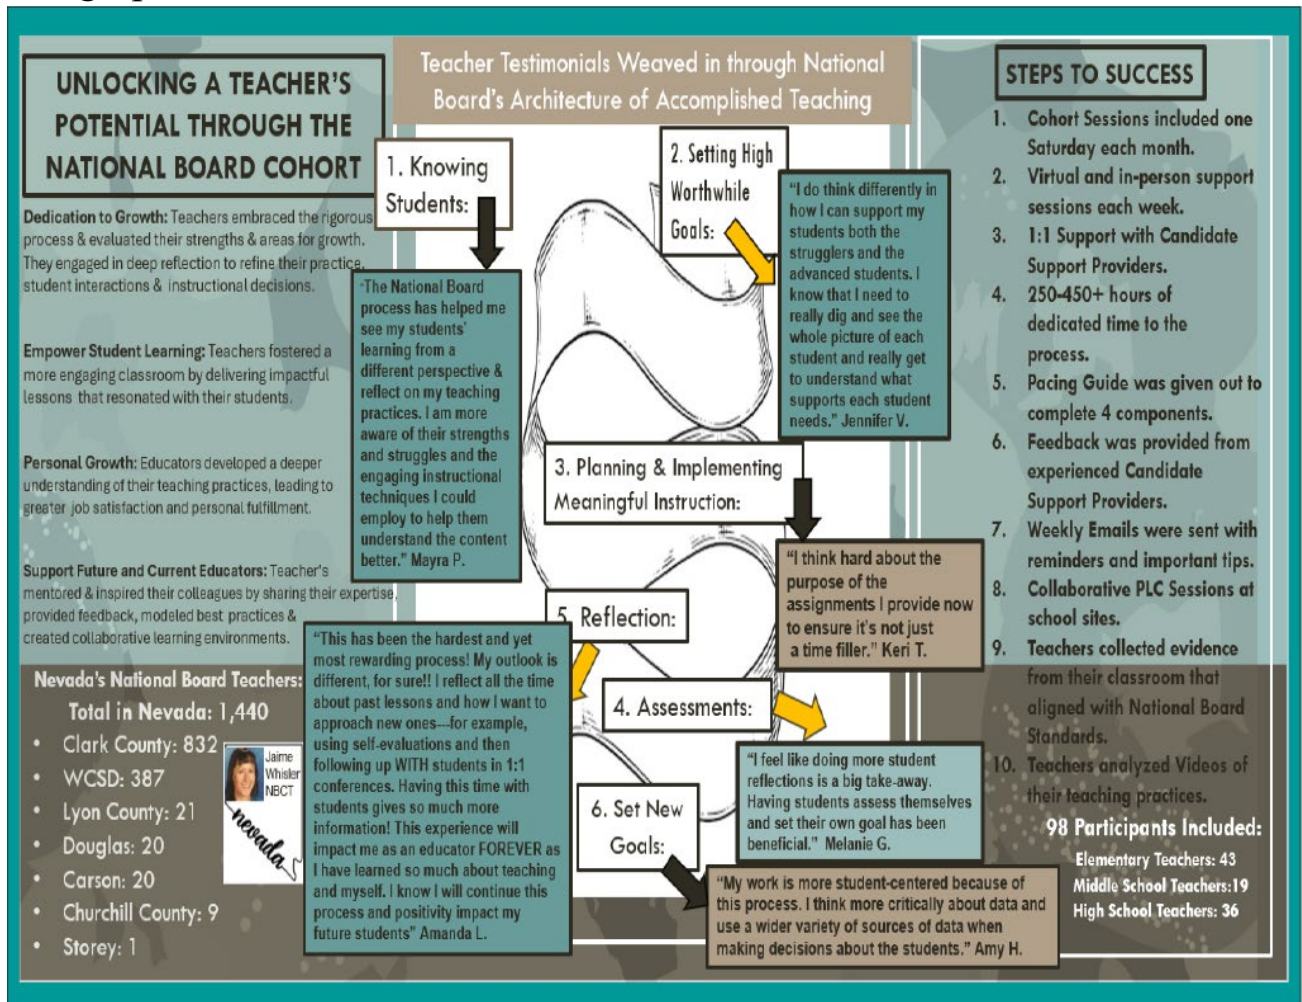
UNLOCKING A TEACHER'S POTENTIAL THROUGH THE NATIONAL BOARD COHORT

Dedication to Growth: Teachers embraced the rigorous process & evaluated their strengths & areas for growth. They engaged in deep reflection to refine their practice, student interactions & instructional decisions.

Empower Student Learning: Teachers fostered a more engaging classroom by delivering impactful lessons that resonated with their students.

Personal Growth: Educators developed a deeper understanding of their teaching practices, leading to greater job satisfaction and personal fulfillment.

Support Future and Current Educators: Teacher's mentored & inspired their colleagues by sharing their expertise, provided feedback, modeled best practices & created collaborative learning environments.

Nevada's National Board Teachers:
Total in Nevada: 1,440
• Clark County: 832
• WCSD: 387
• Lyon County: 21
• Douglas: 20
• Carson: 20
• Churchill County: 9
• Storey: 1

Jaime Whisler NBCT
nevada

Teacher Testimonials Weaved in through National Board's Architecture of Accomplished Teaching

1. Knowing Students:

"The National Board process has helped me see my students' learning from a different perspective & reflect on my teaching practices. I am more aware of their strengths and struggles and the engaging instructional techniques I could employ to help them understand the content better." Mayra P.

2. Setting High Worthwhile Goals:

"I do think differently in how I can support my students both the strugglers and the advanced students. I know that I need to really dig and see the whole picture of each student and really get to understand what supports each student needs." Jennifer V.

3. Planning & Implementing Meaningful Instruction:

"I think hard about the purpose of the assignments I provide now to ensure it's not just a time filler." Keri T.

5. Reflection:

"This has been the hardest and yet most rewarding process! My outlook is different, for sure!! I reflect all the time about past lessons and how I want to approach new ones---for example, using self-evaluations and then following up WITH students in 1:1 conferences. Having this time with students gives so much more information! This experience will impact me as an educator FOREVER as I have learned so much about teaching and myself. I know I will continue this process and positivity impact my future students" Amanda L.

4. Assessments:

"I feel like doing more student reflections is a big take-away. Having students assess themselves and set their own goal has been beneficial." Melanie G.

6. Set New Goals:

"My work is more student-centered because of this process. I think more critically about data and use a wider variety of sources of data when making decisions about the students." Amy H.

STEPS TO SUCCESS
1. Cohort Sessions included one Saturday each month.
2. Virtual and in-person support sessions each week.
3. 1:1 Support with Candidate Support Providers.
4. 250-450+ hours of dedicated time to the process.
5. Pacing Guide was given out to complete 4 components.
6. Feedback was provided from experienced Candidate Support Providers.
7. Weekly Emails were sent with reminders and important tips.
8. Collaborative PLC Sessions at school sites.
9. Teachers collected evidence from their classroom that aligned with National Board Standards.
10. Teachers analyzed Videos of their teaching practices.

98 Participants Included:
Elementary Teachers: 43
Middle School Teachers:19
High School Teachers: 36